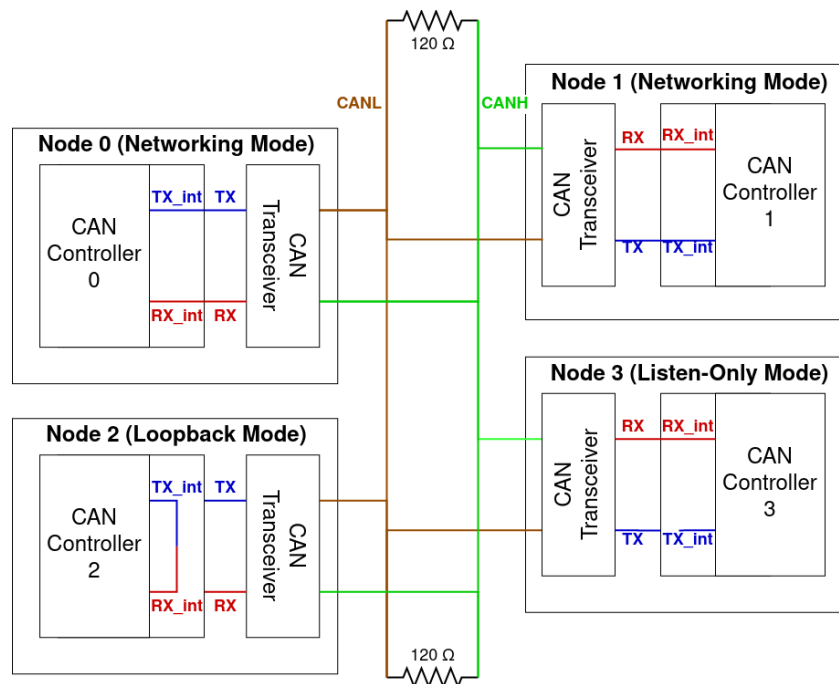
120 Ω

CANL

CANH

Node 1 (Networking Mode)

CAN Transceiver

RX

RX_int

TX

TX_int

CAN Controller 1

Node 0 (Networking Mode)

CAN Controller 0

TX_int

TX

RX_int

RX

CAN Transceiver

Node 3 (Listen-Only Mode)

CAN Transceiver

RX

RX_int

TX

TX_int

CAN Controller 3

Node 2 (Loopback Mode)

CAN Controller 2

TX_int

TX

RX_int

RX

CAN Transceiver

120 Ω